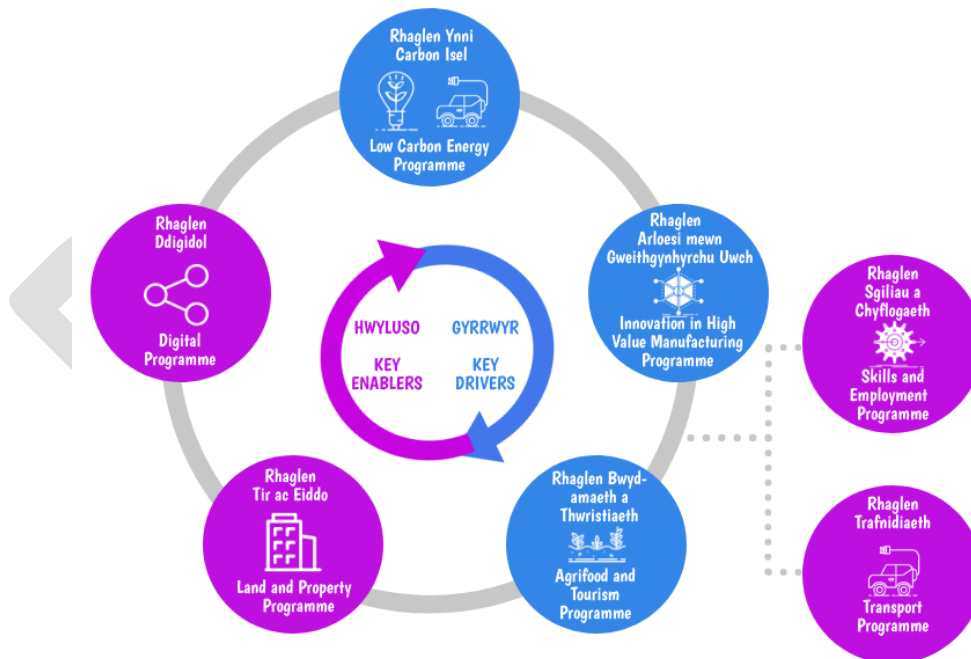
Rhaglen Ynni Carbon Isel

Low Carbon Energy Programme

Rhaglen Arloesi mewn Gweithgynhyrchu Uwch

Innovation in High Value Manufacturing Programme

Rhaglen Sgiliau a Chyflogaeth

Skills and Employment Programme

Rhaglen Bwyd-amaeth a Thwristiaeth

Agrifood and Tourism Programme

Rhaglen Trafnidiaeth

Transport Programme

Rhaglen Tir ac Eiddo

Land and Property Programme

Rhaglen Ddigidol

Digital Programme

HWYLUSO

KEY ENABLERS

GYRRWYR

KEY DRIVERS